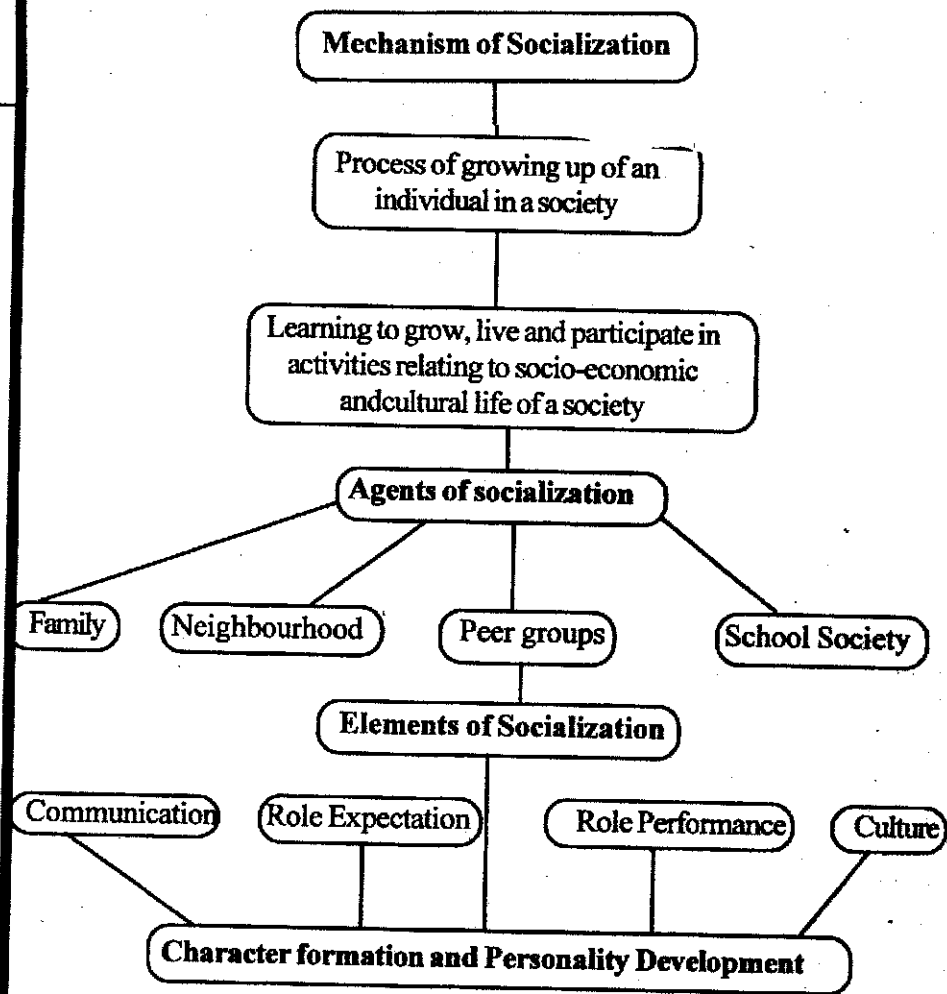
Mechanism of Socialization

Process of growing up of an individual in a society

Learning to grow, live and participate in activities relating to socio-economic andcultural life of a society

Agents of socialization

Family

Neighbourhood

Peer groups

School Society

Elements of Socialization

Communication

Role Expectation

Role Performance

Culture

Character formation and Personality Development